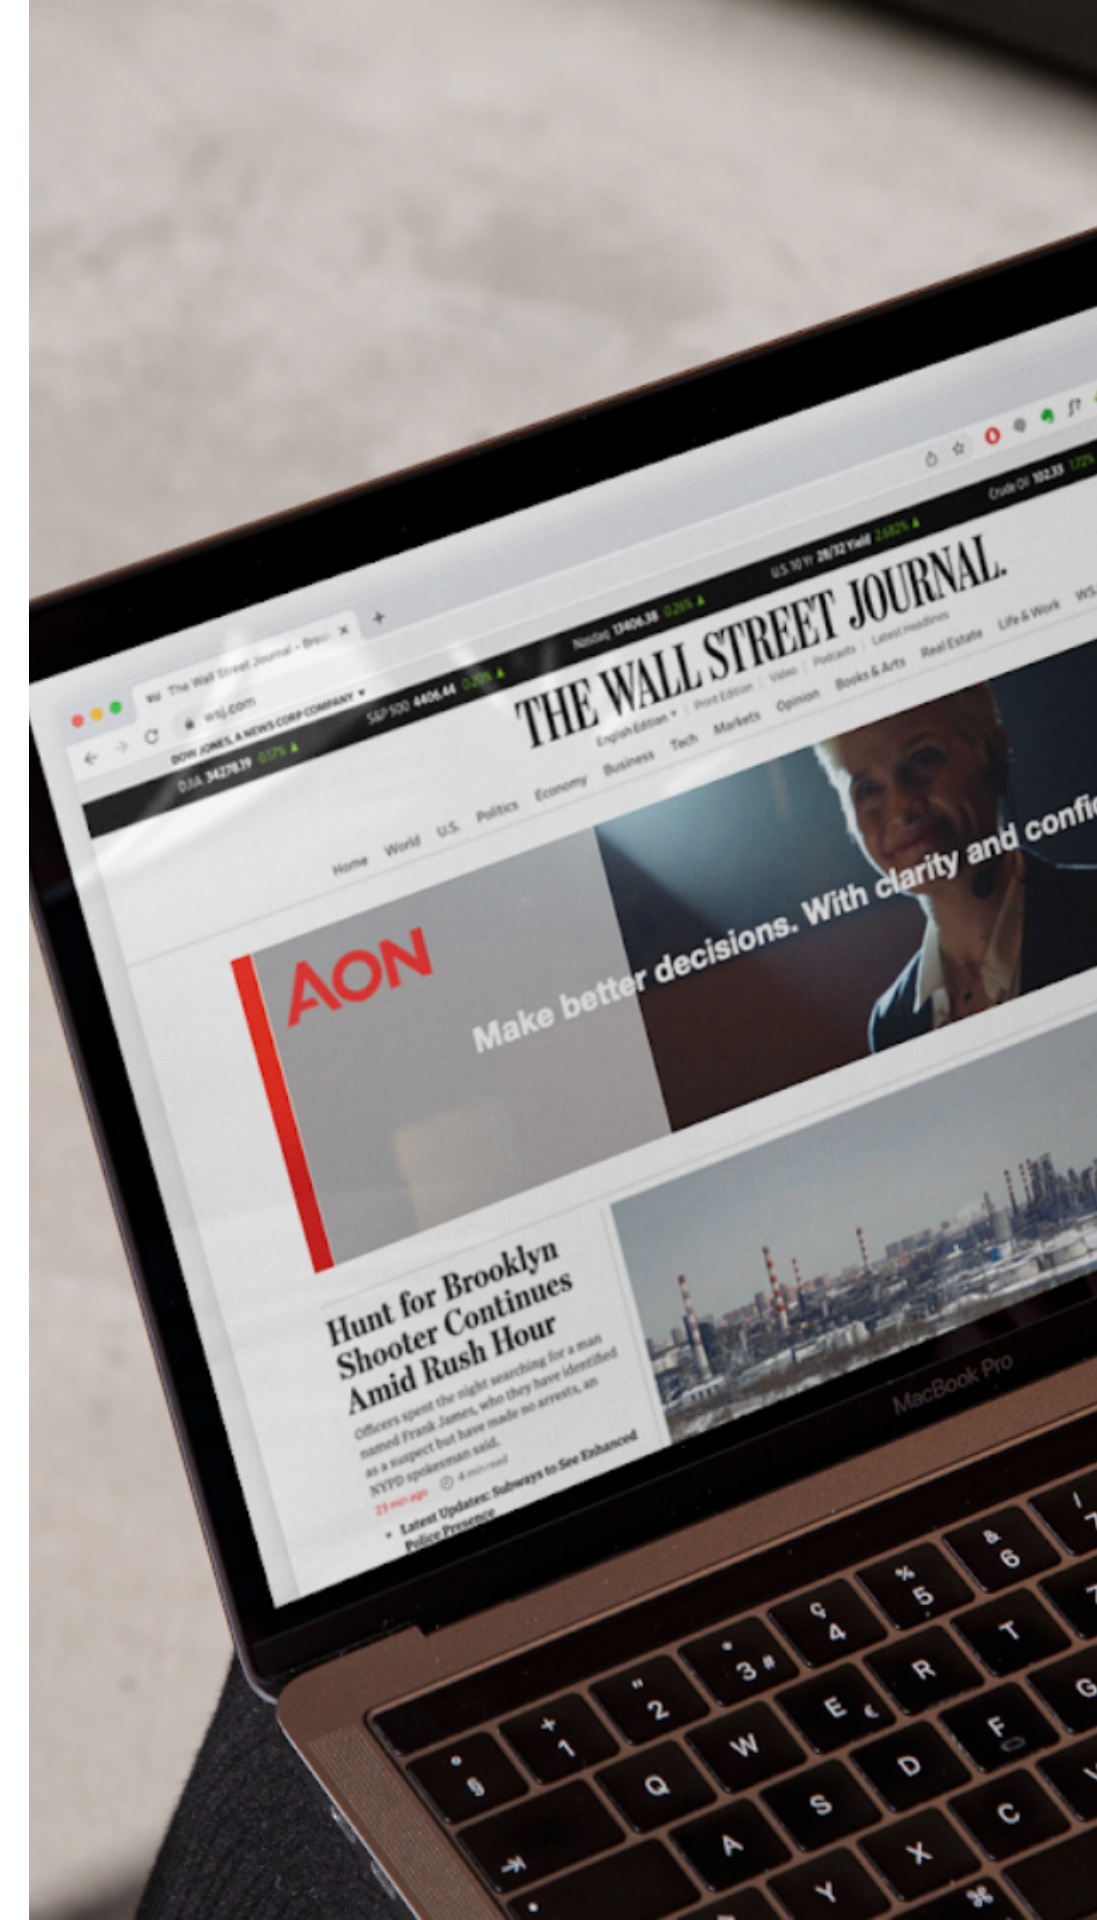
WSJ The Wall Street Journal - Break ×

wsj.com

DOW JONES, A NEWS CORP COMPANY

DJIA 34279.39 0.17% ▲ S&P 500 4406.44 0.20% ▲ Nasdaq 13406.36 0.26% ▲ U.S. 10 Yr 28/32 Yield 2.682% ▲ Crude Oil 102.33 1.72%

THE WALL STREET JOURNAL.

English Edition ▾ | Print Edition | Video | Podcasts | Latest Headlines

Home World U.S. Politics Economy Business Tech Markets Opinion Books & Arts Real Estate Life & Work WSJ

AON

Make better decisions. With clarity and confi

Hunt for Brooklyn Shooter Continues Amid Rush Hour

Officers spent the night searching for a man named Frank James, who they have identified as a suspect but have made no arrests, an NYPD spokesman said.

23 min ago 4 min read

• Latest Updates: Subways to See Enhanced Police Presence

MacBook Pro